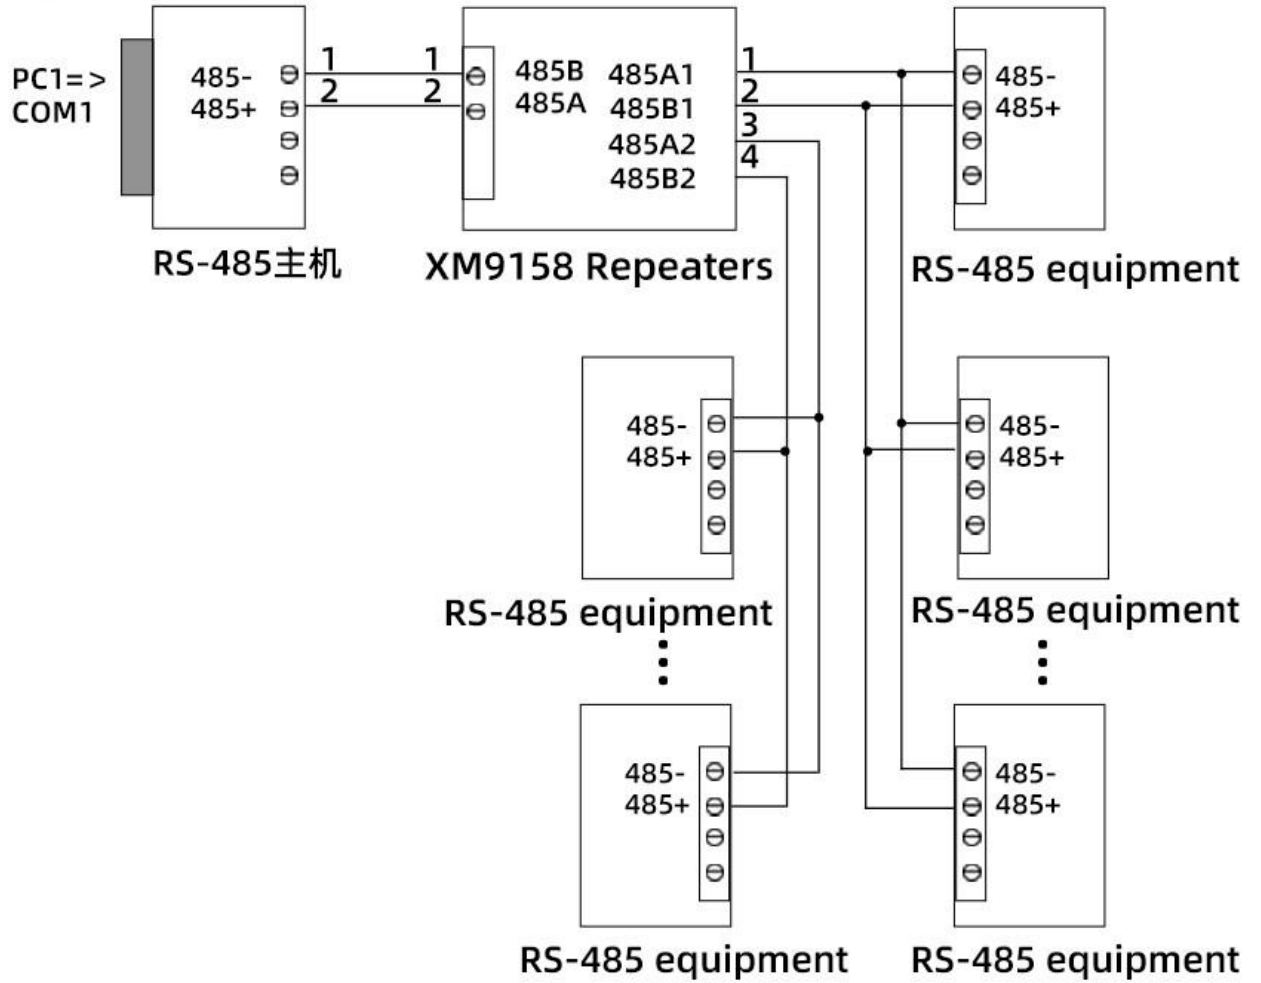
PC1=>
COM1

485-
485+

1
2

1
2

485B
485A

485A1
485B1
485A2
485B2

1
2
3
4

485-
485+

RS-485主机

XM9158 Repeaters

RS-485 equipment

485-
485+

485-
485+

RS-485 equipment

RS-485 equipment

485-
485+

485-
485+

RS-485 equipment

RS-485 equipment